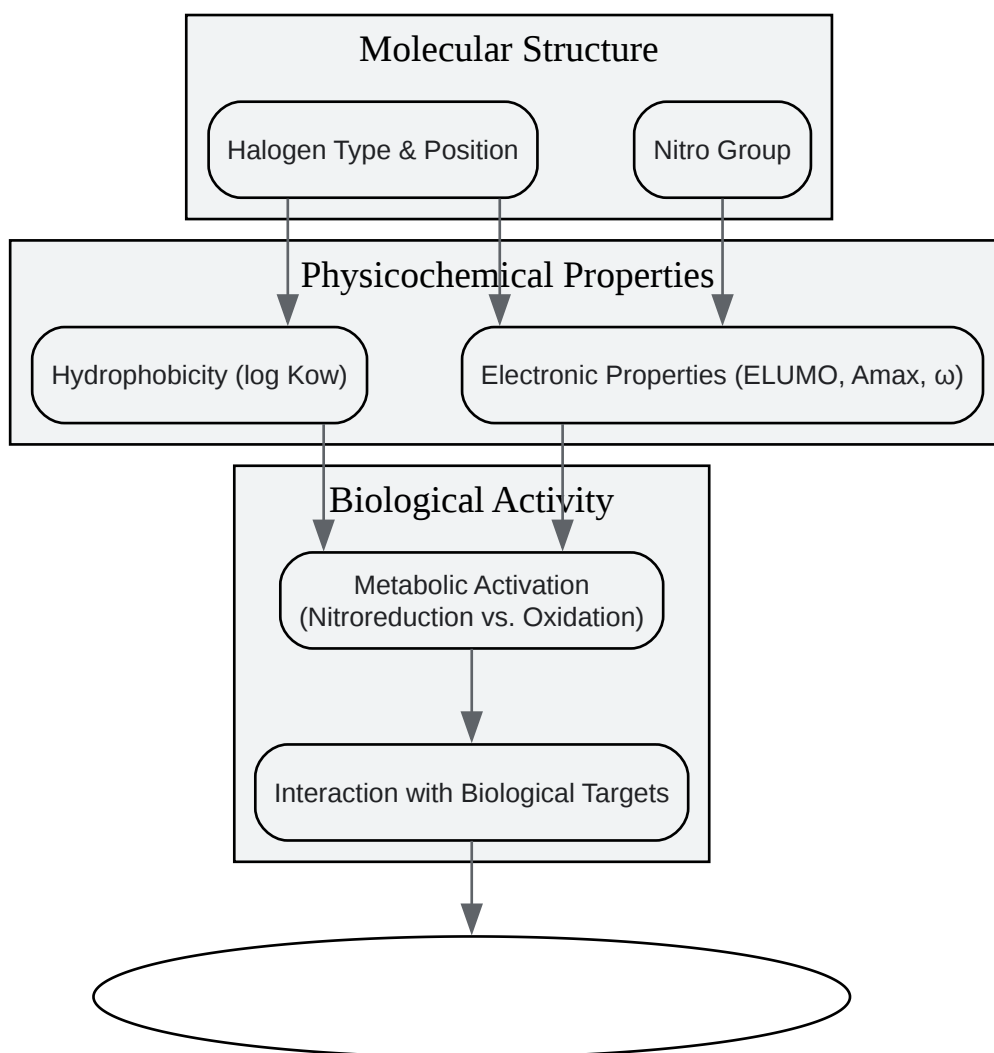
Molecular Structure

Halogen Type & Position

Nitro Group

Physicochemical Properties

Hydrophobicity (log Kow)

Electronic Properties (ELUMO, Amax, ω)

Biological Activity

Metabolic Activation (Nitroreduction vs. Oxidation)

Interaction with Biological Targets